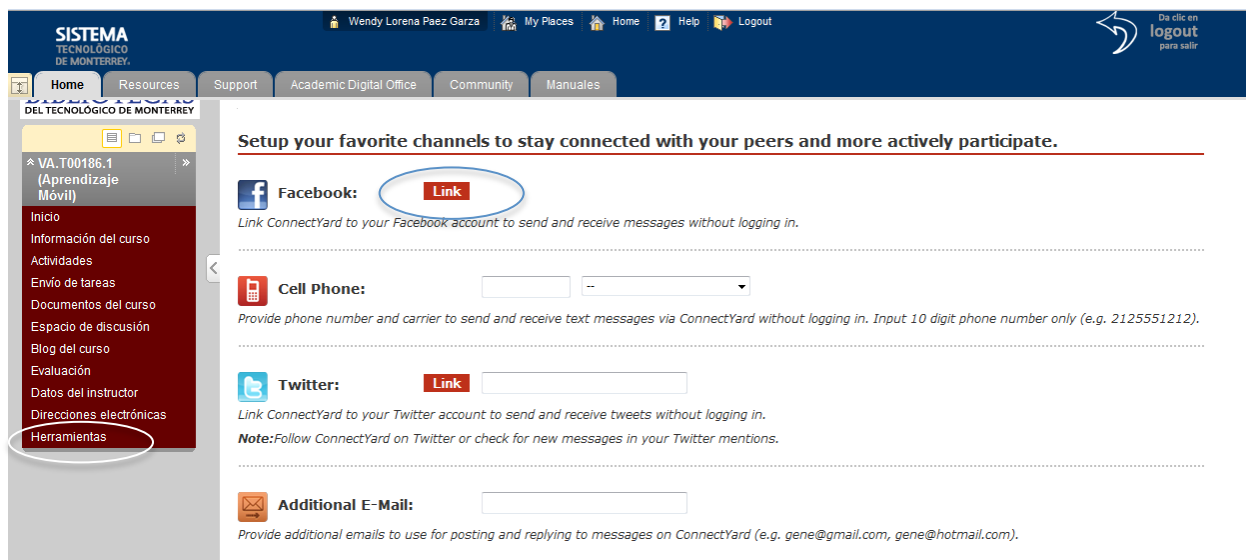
SISTEMA TECNOLÓGICO DE MONTERREY.

Wendy Lorena Paez Garza My Places Home Help Logout

Da clic en logout para salir

Home Resources Support Academic Digital Office Community Manuales

DEL TECNOLÓGICO DE MONTERREY

VA.T00186.1 (Aprendizaje Móvil)

Inicio
Información del curso
Actividades
Envío de tareas
Documentos del curso
Espacio de discusión
Blog del curso
Evaluación
Datos del instructor
Direcciones electrónicas
Herramientas

Setup your favorite channels to stay connected with your peers and more actively participate.

Facebook: Link
Link ConnectYard to your Facebook account to send and receive messages without logging in.

Cell Phone: --
Provide phone number and carrier to send and receive text messages via ConnectYard without logging in. Input 10 digit phone number only (e.g. 2125551212).

Twitter: Link
Link ConnectYard to your Twitter account to send and receive tweets without logging in.
Note:Follow ConnectYard on Twitter or check for new messages in your Twitter mentions.

Additional E-Mail:
Provide additional emails to use for posting and replying to messages on ConnectYard (e.g. gene@gmail.com, gene@hotmail.com).